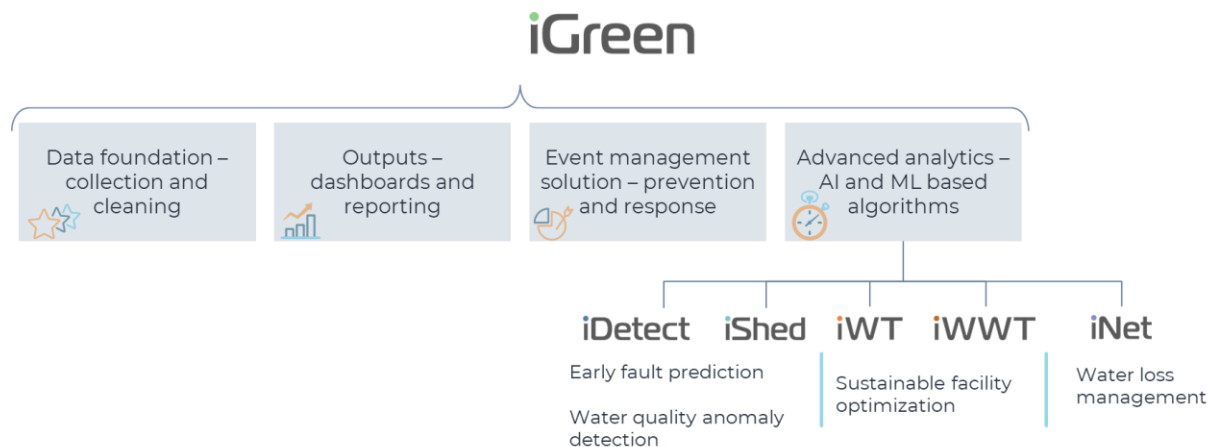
iGreen

Data foundation – collection and cleaning

Outputs – dashboards and reporting

Event management solution – prevention and response

Advanced analytics – AI and ML based algorithms

iDetect iShed iWT iWWT iNet

Early fault prediction

Water quality anomaly detection

Sustainable facility optimization

Water loss management